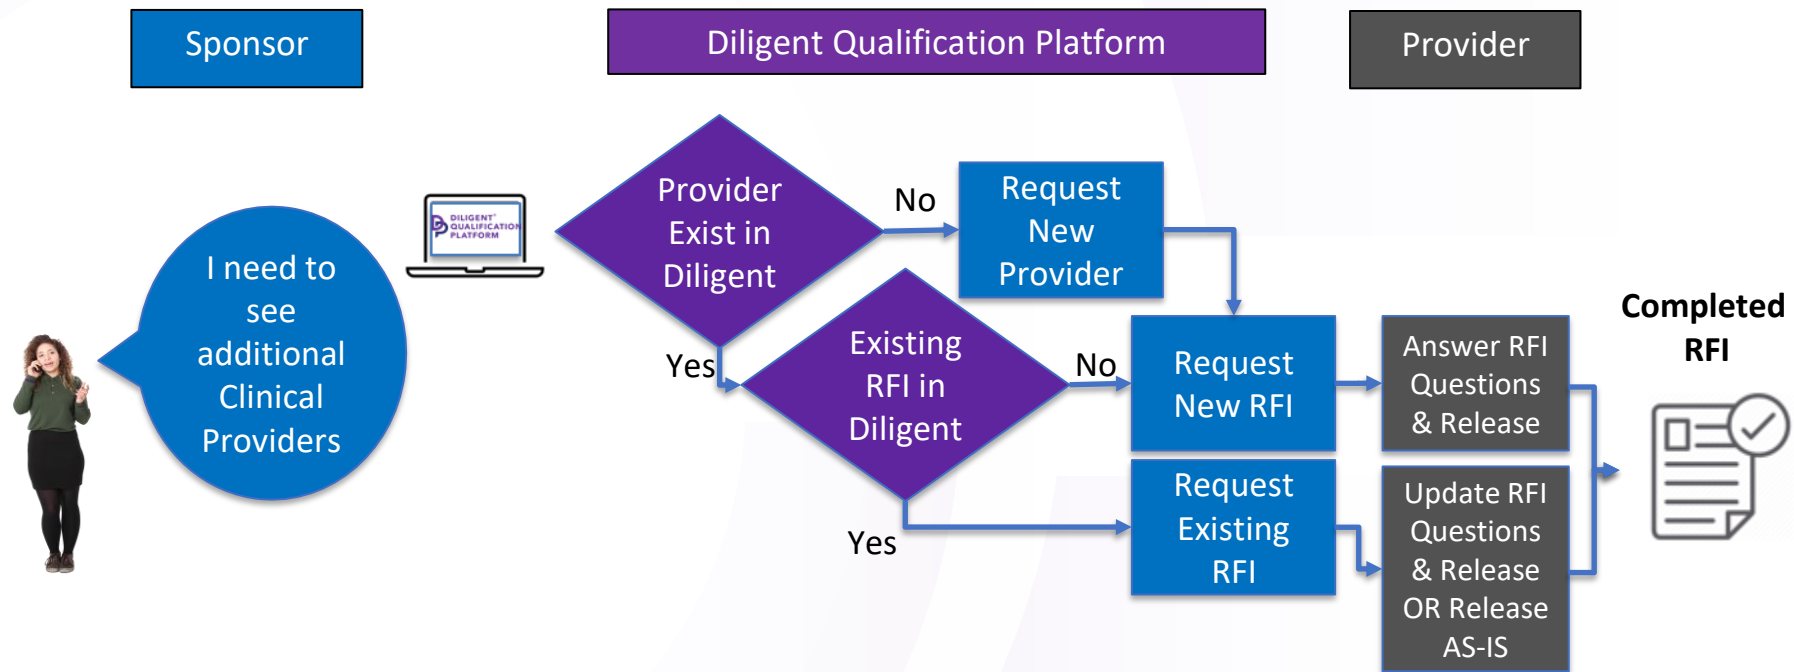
Sponsor

Diligent Qualification Platform

Provider

I need to see additional Clinical Providers

DILIGENT QUALIFICATION PLATFORM

Provider Exist in Diligent

No

Request New Provider

Yes

Existing RFI in Diligent

No

Request New RFI

Yes

Request Existing RFI

Answer RFI Questions & Release

Update RFI Questions & Release OR Release AS-IS

Completed RFI